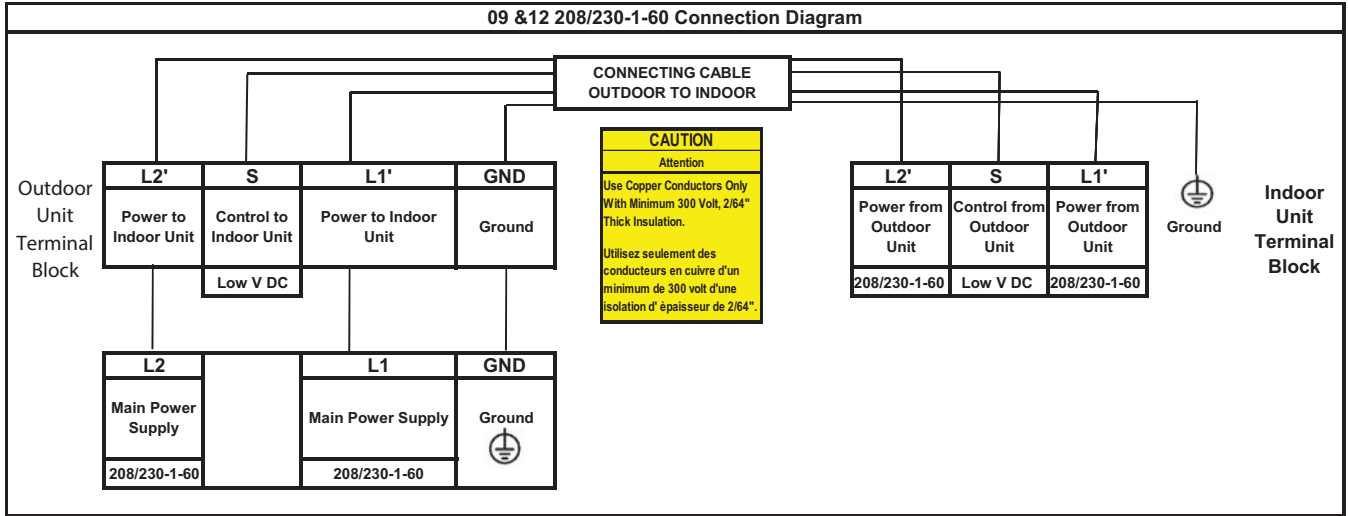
09 &12 208/230-1-60 Connection Diagram

CONNECTING CABLE OUTDOOR TO INDOOR

Outdoor Unit Terminal Block

| L2' | S | L1' | GND |
|---|---|---|---|
| Power to Indoor Unit | Control to Indoor Unit | Power to Indoor Unit | Ground |
| | Low V DC | | |

CAUTION
Attention
Use Copper Conductors Only With Minimum 300 Volt, 2/64" Thick Insulation.

Utilisez seulement des conducteurs en cuivre d'un minimum de 300 volt d'une isolation d' èpaisseur de 2/64".

| L2' | S | L1' |
|---|---|---|
| Power from Outdoor Unit | Control from Outdoor Unit | Power from Outdoor Unit |
| 208/230-1-60 | Low V DC | 208/230-1-60 |

Ground

Indoor Unit Terminal Block

| L2 | | L1 | GND |
|---|---|---|---|
| Main Power Supply | | Main Power Supply | Ground |
| 208/230-1-60 | | 208/230-1-60 | |